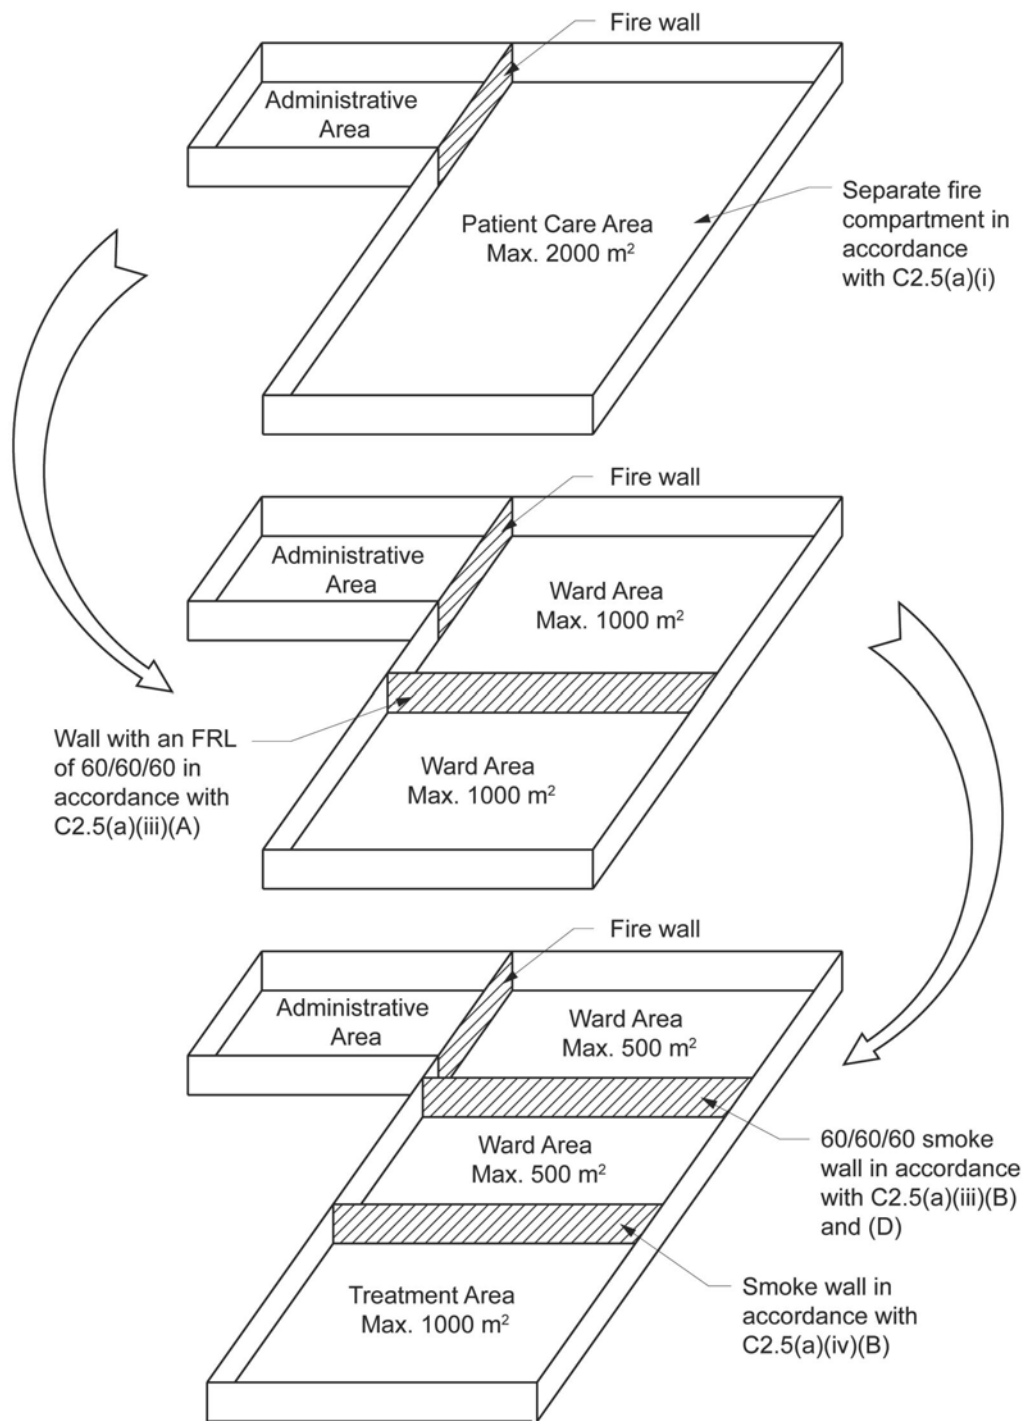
Fire wall

Administrative Area

Patient Care Area
Max. 2000 m$^2$

Separate fire compartment in accordance with C2.5(a)(i)

Fire wall

Administrative Area

Ward Area
Max. 1000 m$^2$

Wall with an FRL of 60/60/60 in accordance with C2.5(a)(iii)(A)

Ward Area
Max. 1000 m$^2$

Fire wall

Administrative Area

Ward Area
Max. 500 m$^2$

Ward Area
Max. 500 m$^2$

60/60/60 smoke wall in accordance with C2.5(a)(iii)(B) and (D)

Treatment Area
Max. 1000 m$^2$

Smoke wall in accordance with C2.5(a)(iv)(B)